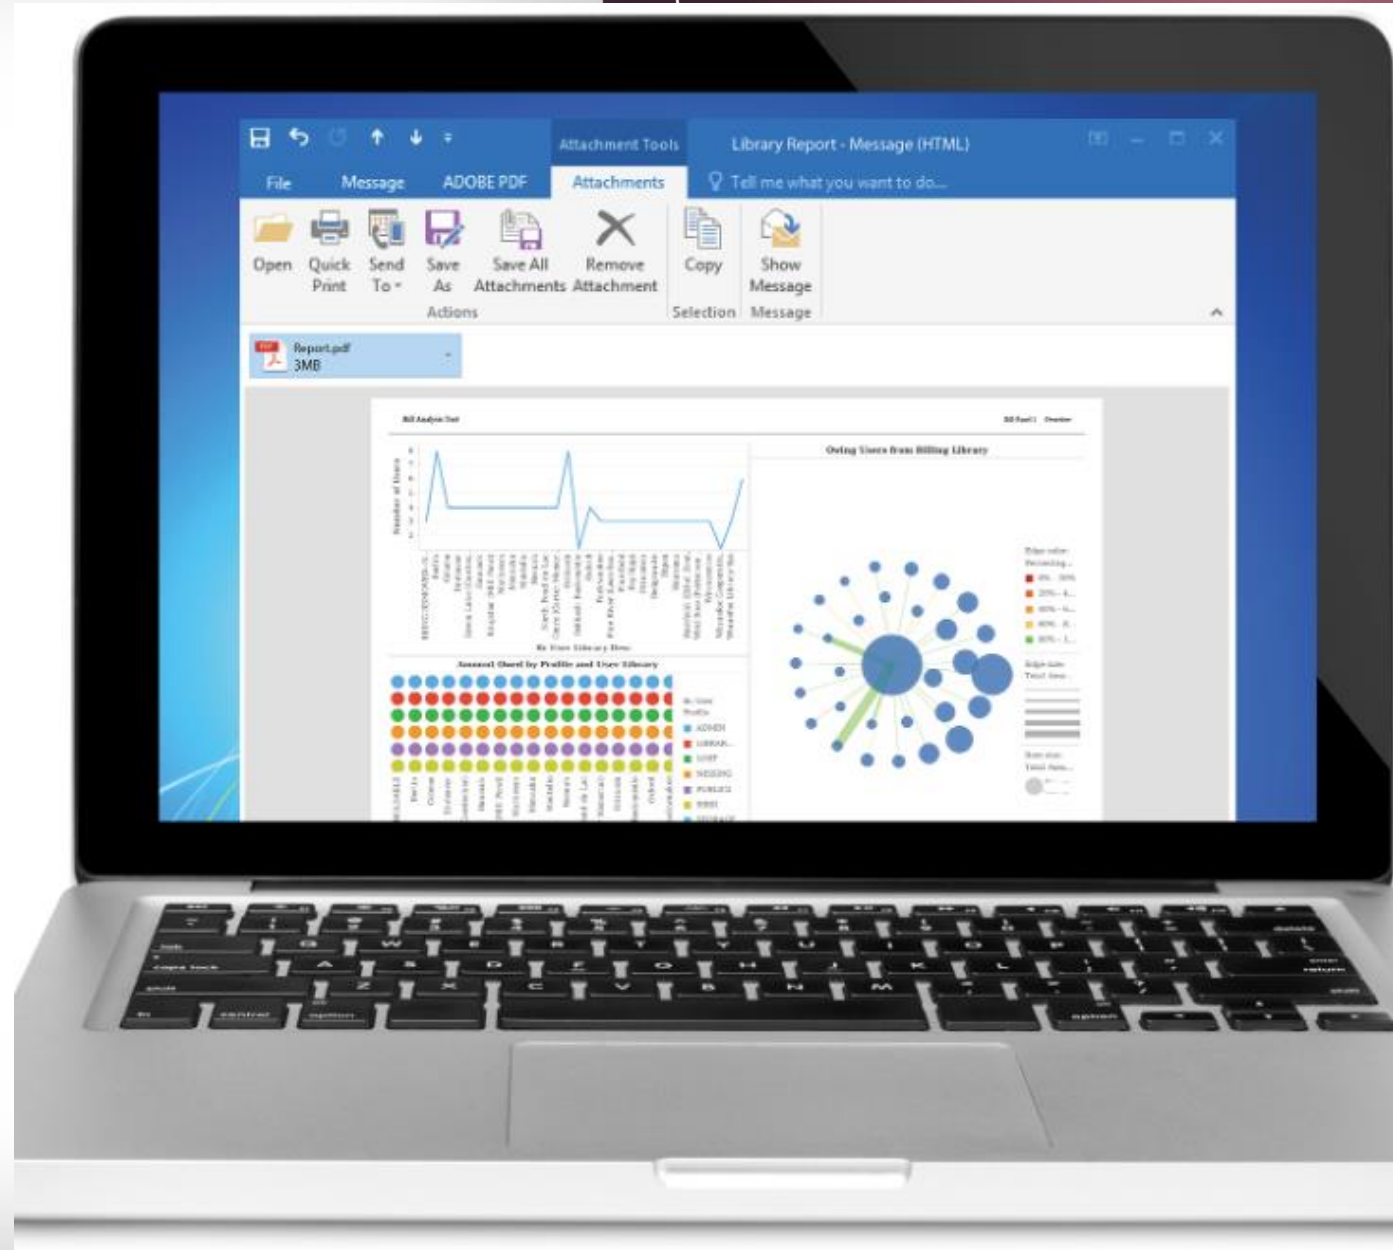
Attachment Tools

Library Report - Message (HTML)

File

Message

ADOBE PDF

Attachments

Tell me what you want to do...

Open

Quick Print

Send To

Save As

Save All Attachments

Remove Attachment

Actions

Copy

Selection

Show Message

Message

Report.pdf
3MB

Bill Analysis Tool

Owing Users from Billing Library

Number of Users

By User Library Desc

Amount Owed by Profile and User Library

ADMIN

LIBRAR...

LOST

MISSING

PUBLIC

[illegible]

Edge color
Percentag...

0% - 20%

20% - 4...

40% - 6...

60% - 8...

80% - 1...

Edge size
Total Amo...

Node size
Total Amo...